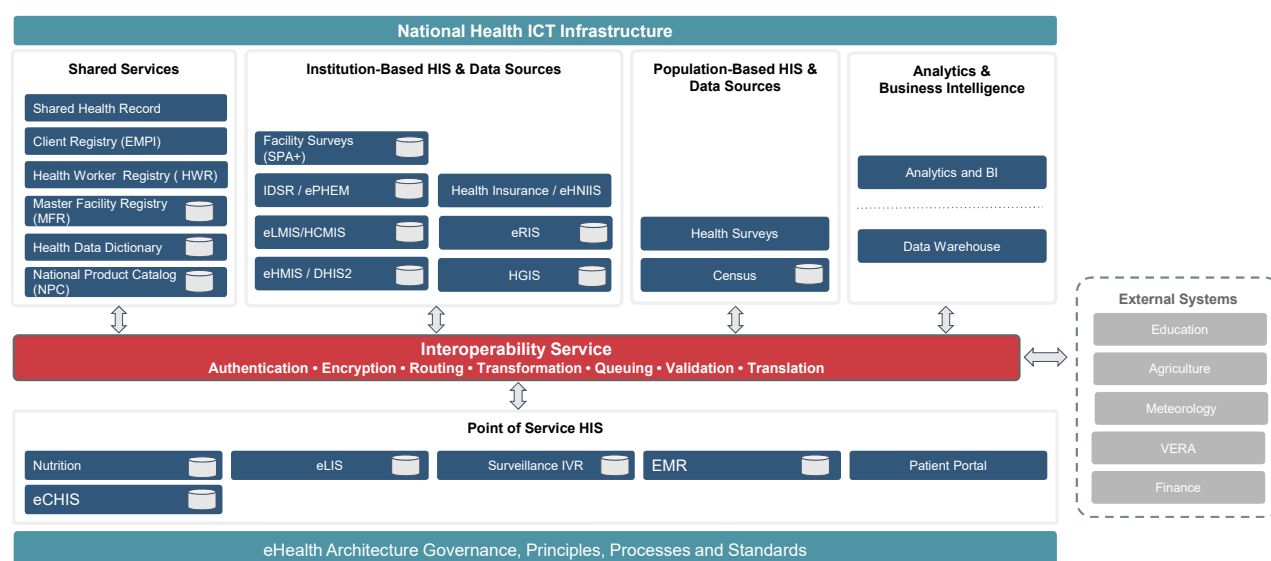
National Health ICT Infrastructure

Shared Services

Shared Health Record

Client Registry (EMPI)

Health Worker Registry ( HWR)

Master Facility Registry (MFR)

Health Data Dictionary

National Product Catalog (NPC)

Institution-Based HIS & Data Sources

Facility Surveys (SPA+)

IDSR / ePHEM

Health Insurance / eHNIIS

eLMIS/HCMIS

eRIS

eHMIS / DHIS2

HGIS

Population-Based HIS & Data Sources

Health Surveys

Census

Analytics & Business Intelligence

Analytics and BI

Data Warehouse

Interoperability Service

Authentication • Encryption • Routing • Transformation • Queuing • Validation • Translation

External Systems

Education

Agriculture

Meteorology

VERA

Finance

Point of Service HIS

Nutrition

eLIS

Surveillance IVR

EMR

Patient Portal

eCHIS

eHealth Architecture Governance, Principles, Processes and Standards